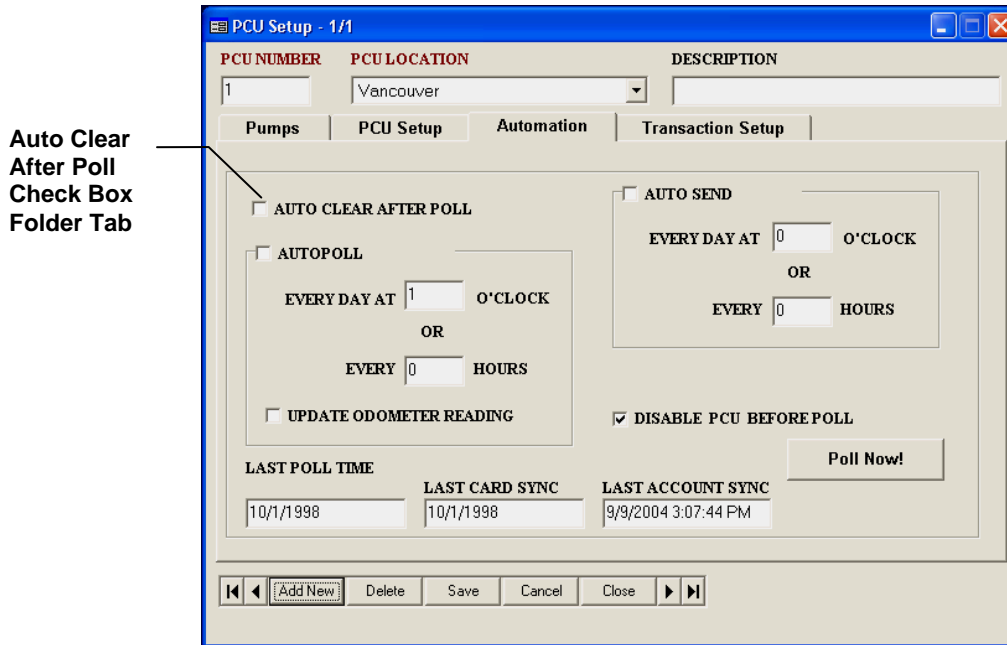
Auto Clear After Poll Check Box Folder Tab

PCU Setup - 1/1

PCU NUMBER
1

PCU LOCATION
Vancouver

DESCRIPTION

Pumps | PCU Setup | Automation | Transaction Setup

AUTO CLEAR AFTER POLL

AUTOPOLL
EVERY DAY AT 1 O'CLOCK
OR
EVERY 0 HOURS

UPDATE ODOMETER READING

AUTO SEND
EVERY DAY AT 0 O'CLOCK
OR
EVERY 0 HOURS

DISABLE PCU BEFORE POLL

Poll Now!

LAST POLL TIME
10/1/1998

LAST CARD SYNC
10/1/1998

LAST ACCOUNT SYNC
9/9/2004 3:07:44 PM

Add New | Delete | Save | Cancel | Close